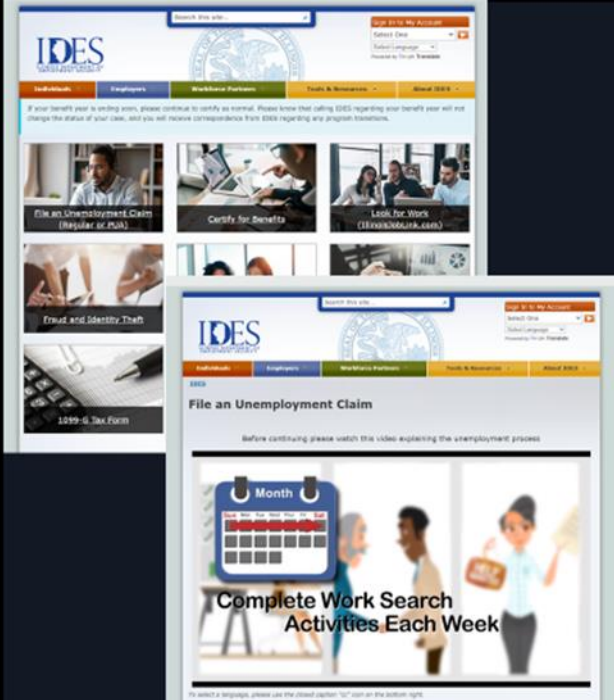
Search this site...

Sign In to My Account
Select One
Select Language
Powered by Google Translate

IDES

Individuals
Employers
Workforce Partners
Tools & Resources
About IDES

If your benefit year is ending soon, please continue to certify as normal. Please know that calling IDES regarding your benefit year will not change the status of your case, and you will receive correspondence from IDES regarding any program transitions.

File an Unemployment Claim (Regular or PUA)

Certify for Benefits

Look for Work (IllinoisJobLink.com)

Fraud and Identity Theft

1099-G Tax Form

Search this site...

Sign In to My Account
Select One
Select Language
Powered by Google Translate

IDES

Individuals
Employers
Workforce Partners
Tools & Resources
About IDES

IDES

File an Unemployment Claim

Before continuing please watch this video explaining the unemployment process

Month

Sun Mon Tue Wed Thur Fri Sat

Complete Work Search Activities Each Week

To select a language, please use the closed caption "cc" icon on the bottom right.